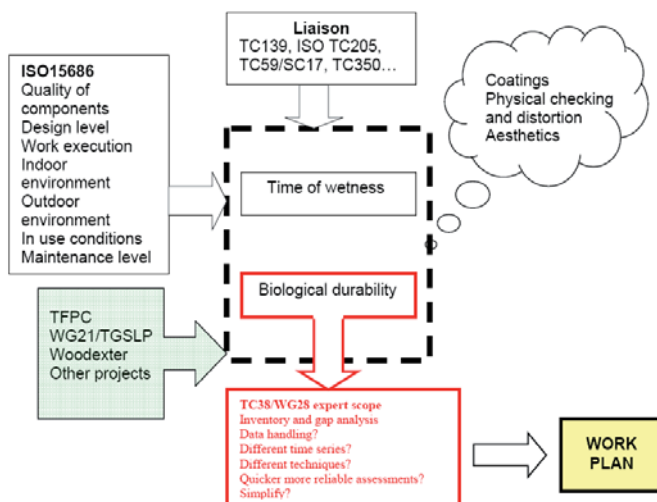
Liaison
TC139, ISO TC205, TC59/SC17, TC350…

ISO15686
Quality of components
Design level
Work execution
Indoor environment
Outdoor environment
In use conditions
Maintenance level

Coatings
Physical checking and distortion
Aesthetics

Time of wetness

TFPC
WG21/TGSLP
Woodexter
Other projects

Biological durability

TC38/WG28 expert scope
Inventory and gap analysis
Data handling?
Different time series?
Different techniques?
Quicker more reliable assessments?
Simplify?

WORK PLAN